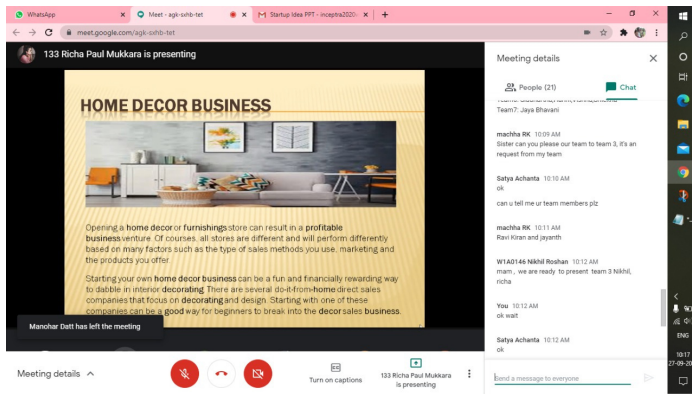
WhatsApp
Meet - agk-sxhb-tet
Startup Idea PPT - inceptra2020
meet.google.com/agk-sxhb-tet

133 Richa Paul Mukkara is presenting

HOME DECOR BUSINESS

Opening a home decor or furnishings store can result in a profitable business venture. Of courses, all stores are different and will perform differently based on many factors such as the type of sales methods you use, marketing and the products you offer.

Starting your own home decor business can be a fun and financially rewarding way to dabble in interior decorating. There are several do-it-from-home direct sales companies that focus on decorating and design. Starting with one of these companies can be a good way for beginners to break into the decor sales business.

Manohar Datt has left the meeting

Meeting details

People (21)
Chat

Team7: Jaya Bhavani

machha RK 10:09 AM
Sister can you please our team to team 3, it's an request from my team

Satya Achanta 10:10 AM
ok

can u tell me ur team members plz

machha RK 10:11 AM
Ravi Kiran and jayanth

W1A0146 Nikhil Roshan 10:12 AM
mam , we are ready to present team 3 Nikhil, richa

You 10:12 AM
ok wait

Satya Achanta 10:12 AM
ok

Send a message to everyone

Meeting details
Turn on captions
133 Richa Paul Mukkara is presenting

ENG
10:17
27-09-20